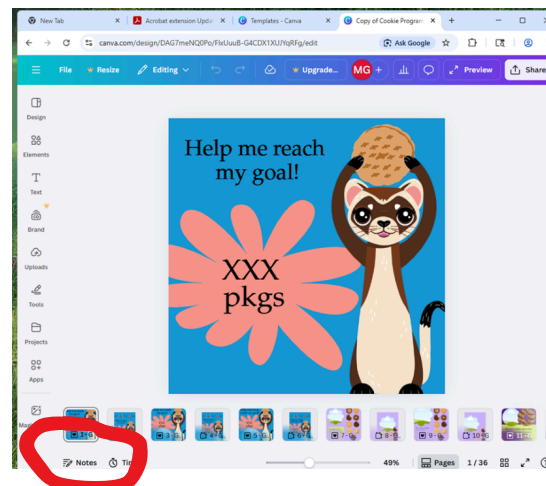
New Tab
Acrobat extension Upd
Templates - Canva
Copy of Cookie Progra
canva.com/design/DAG7meNQ0Po/FlxUuuB-G4CDX1XUYqRFg/edit
Ask Google
File
Resize
Editing
Upgrade...
MG
Preview
Share
Design
Elements
Text
Brand
Uploads
Tools
Projects
Apps
Help me reach my goal!
XXX pkgs
Notes
Ti
49%
Pages
1 / 36